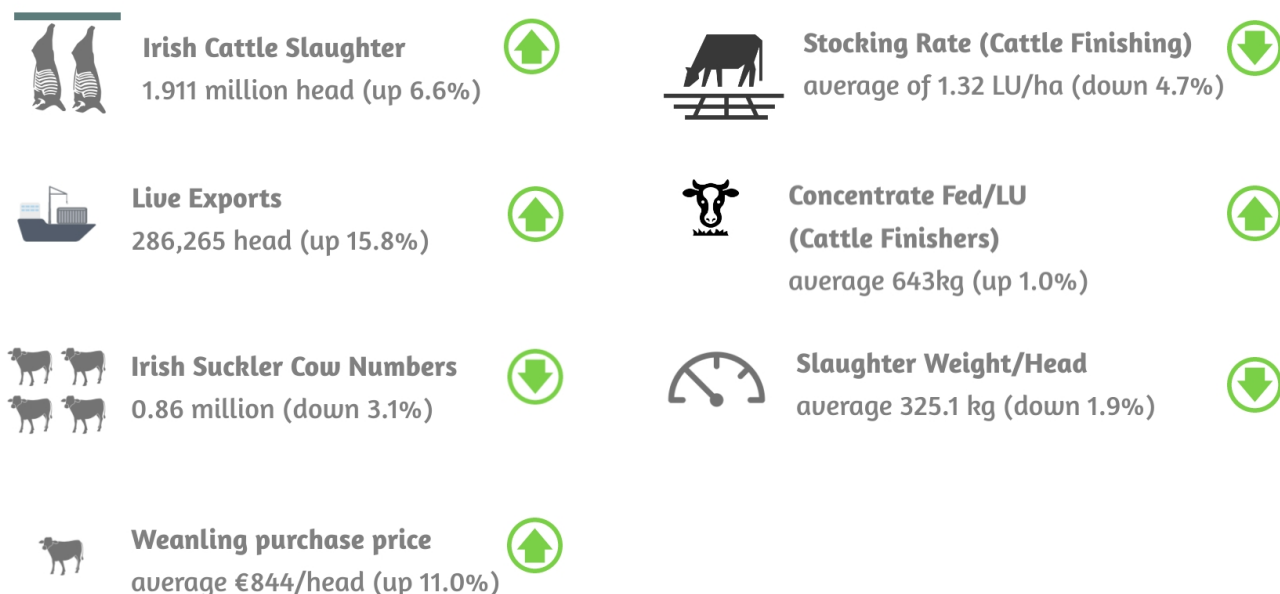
Irish Cattle Slaughter
1.911 million head (up 6.6%)

Stocking Rate (Cattle Finishing)
average of 1.32 LU/ha (down 4.7%)

Live Exports
286,265 head (up 15.8%)

Concentrate Fed/LU (Cattle Finishers)
average 643kg (up 1.0%)

Irish Suckler Cow Numbers
0.86 million (down 3.1%)

Slaughter Weight/Head
average 325.1 kg (down 1.9%)

Weanling purchase price
average €844/head (up 11.0%)